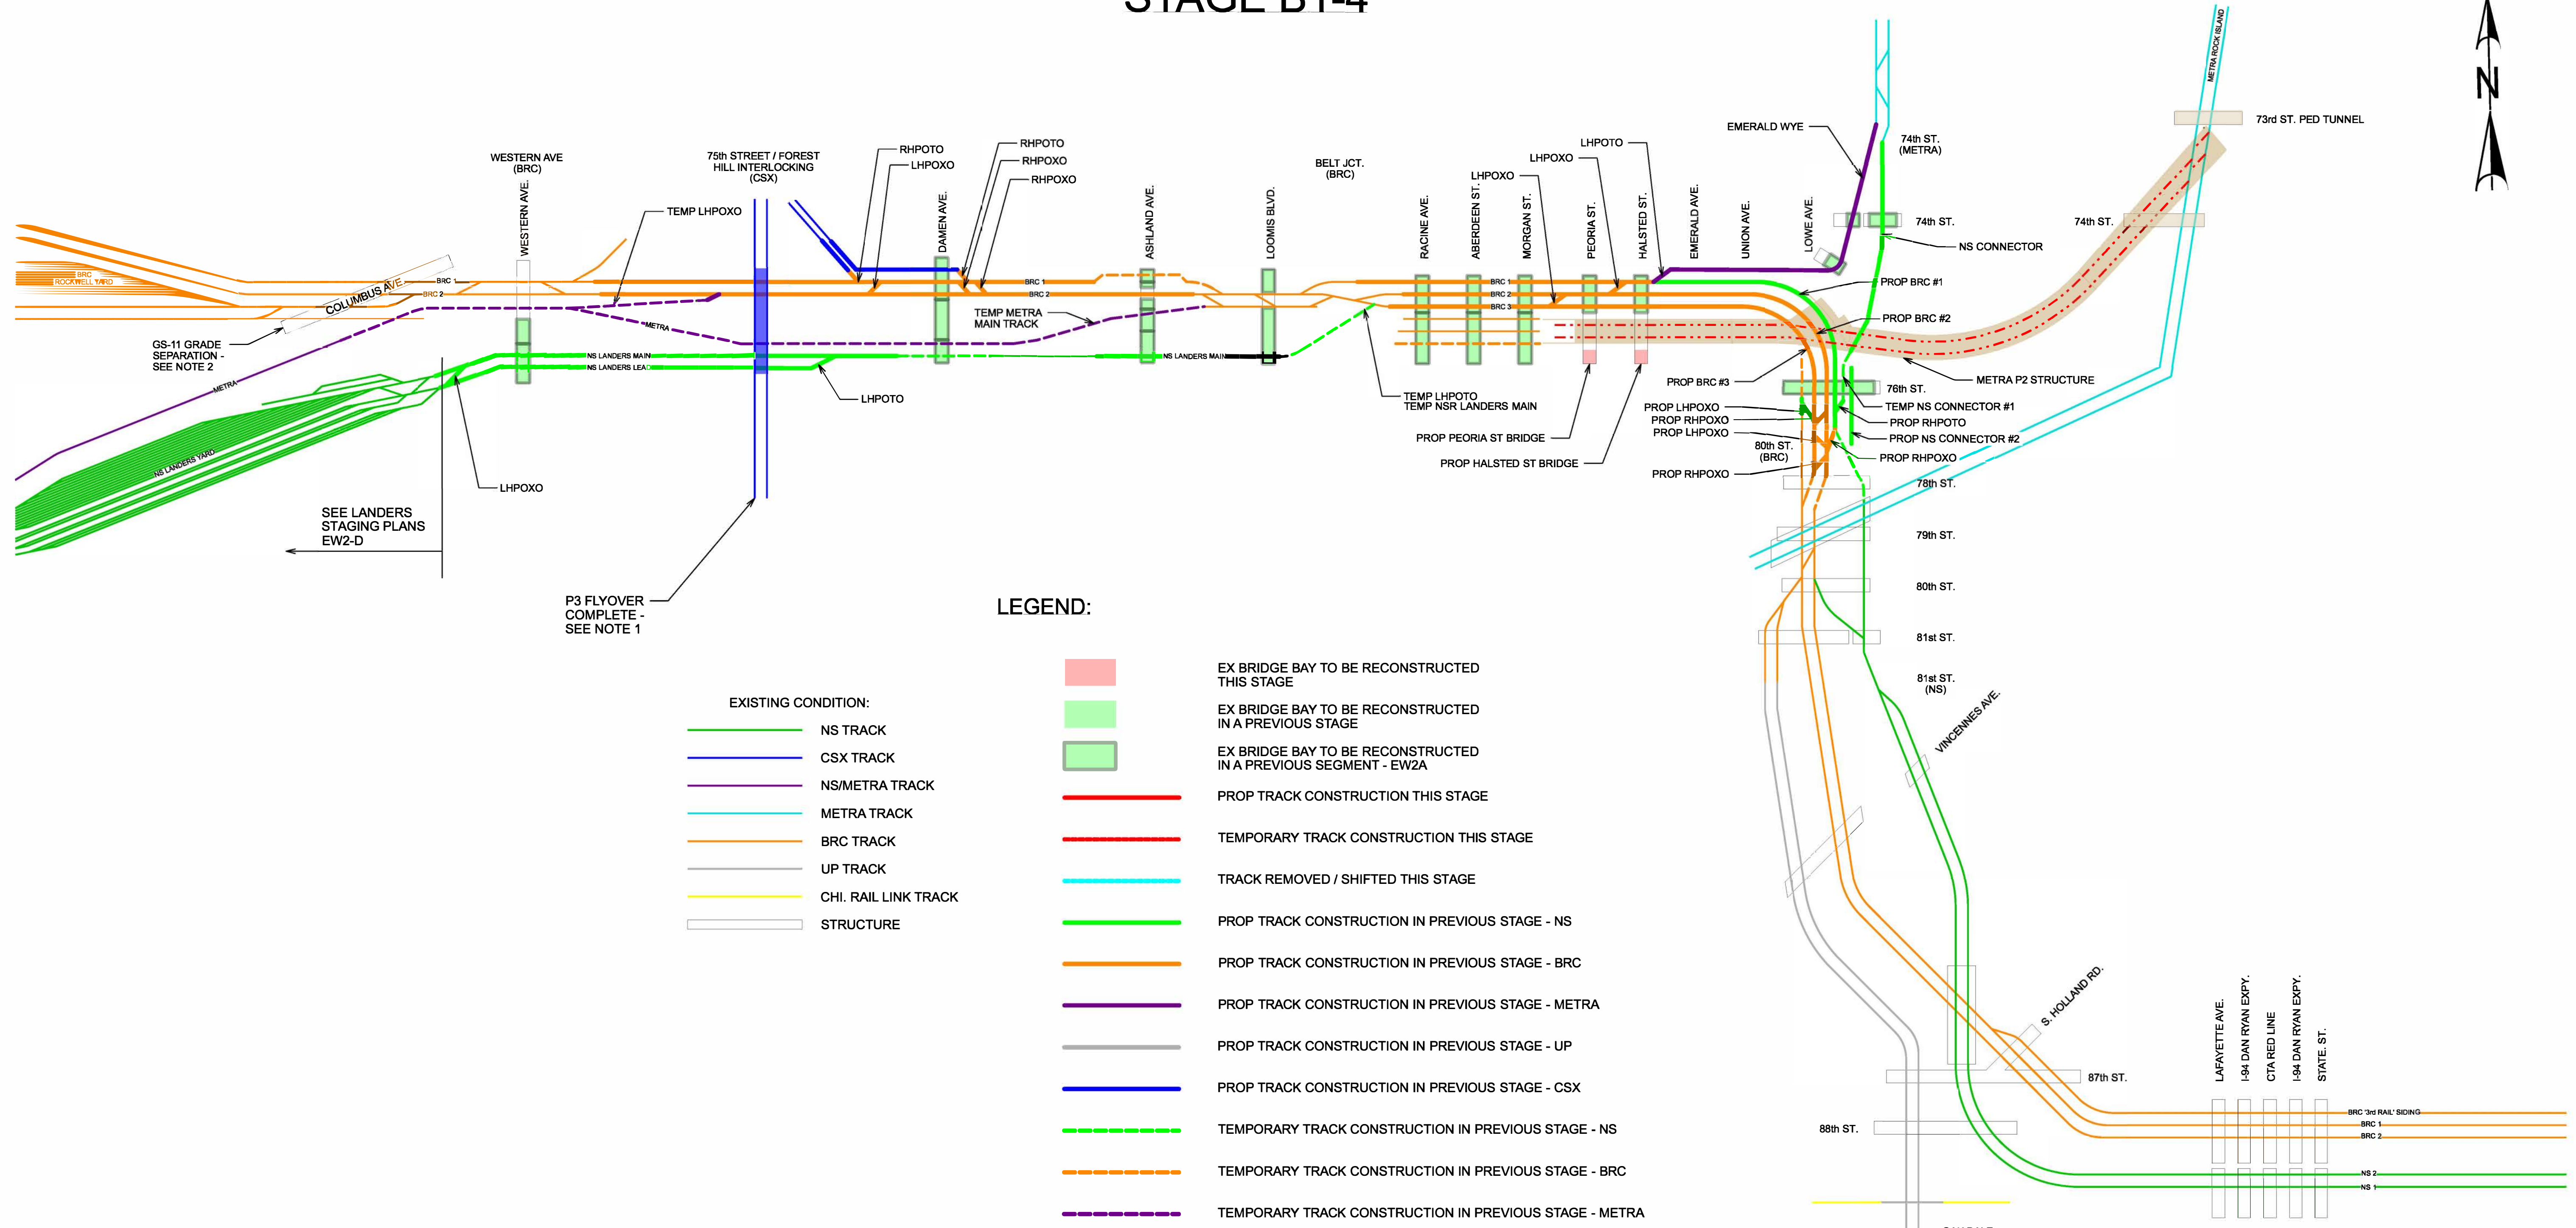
STAGE B1-4

N

WESTERN AVE (BRC)
75th STREET / FOREST HILL INTERLOCKING (CSX)
RHPOTO
LHPOXO
RHPOTO
RHPOXO
RHPOXO
BELT JCT. (BRC)
LHPOTO
LHPOXO
LHPOXO
EMERALD WYE
74th ST. (METRA)
73rd ST. PED TUNNEL
TEMP LHPOXO
WESTERN AVE.
DAMEN AVE.
ASHLAND AVE.
LOOMIS BLVD.
RACINE AVE.
ABERDEEN ST.
MORGAN ST.
PEORIA ST.
HALSTED ST.
EMERALD AVE.
UNION AVE.
LOWE AVE.
74th ST.
74th ST.
NS CONNECTOR
METRA ROCK ISLAND
BRC ROCKWELL YARD
COLUMBUS AVE
BRC 1
BRC 2
BRC 1
BRC 2
BRC 1
BRC 2
BRC 3
PROP BRC #1
PROP BRC #2
GS-11 GRADE SEPARATION - SEE NOTE 2
METRA
TEMP METRA MAIN TRACK
NS LANDERS MAIN
NS LANDERS LEAD
NS LANDERS MAIN
METRA
NS LANDERS YARD
LHPOTO
TEMP LHPOTO
TEMP NSR LANDERS MAIN
PROP BRC #3
METRA P2 STRUCTURE
76th ST.
PROP LHPOXO
PROP RHPOXO
PROP LHPOXO
TEMP NS CONNECTOR #1
PROP RHPOTO
PROP NS CONNECTOR #2
PROP PEORIA ST BRIDGE
80th ST. (BRC)
PROP RHPOXO
PROP HALSTED ST BRIDGE
PROP RHPOXO
78th ST.
LHPOXO
SEE LANDERS STAGING PLANS EW2-D
79th ST.
80th ST.
P3 FLYOVER COMPLETE - SEE NOTE 1
LEGEND:
81st ST.
81st ST. (NS)
VINCENNES AVE.

EXISTING CONDITION:
NS TRACK
CSX TRACK
NS/METRA TRACK
METRA TRACK
BRC TRACK
UP TRACK
CHI. RAIL LINK TRACK
STRUCTURE

EX BRIDGE BAY TO BE RECONSTRUCTED THIS STAGE
EX BRIDGE BAY TO BE RECONSTRUCTED IN A PREVIOUS STAGE
EX BRIDGE BAY TO BE RECONSTRUCTED IN A PREVIOUS SEGMENT - EW2A
PROP TRACK CONSTRUCTION THIS STAGE
TEMPORARY TRACK CONSTRUCTION THIS STAGE
TRACK REMOVED / SHIFTED THIS STAGE
PROP TRACK CONSTRUCTION IN PREVIOUS STAGE - NS
PROP TRACK CONSTRUCTION IN PREVIOUS STAGE - BRC
PROP TRACK CONSTRUCTION IN PREVIOUS STAGE - METRA
PROP TRACK CONSTRUCTION IN PREVIOUS STAGE - UP
PROP TRACK CONSTRUCTION IN PREVIOUS STAGE - CSX
TEMPORARY TRACK CONSTRUCTION IN PREVIOUS STAGE - NS
TEMPORARY TRACK CONSTRUCTION IN PREVIOUS STAGE - BRC
TEMPORARY TRACK CONSTRUCTION IN PREVIOUS STAGE - METRA

S. HOLLAND RD.
LAFAYETTE AVE.
I-94 DAN RYAN EXPY.
CTA RED LINE
I-94 DAN RYAN EXPY.
STATE. ST.
87th ST.
88th ST.
BRC '3rd RAIL' SIDING
BRC 1
BRC 2
NS 2
NS 1